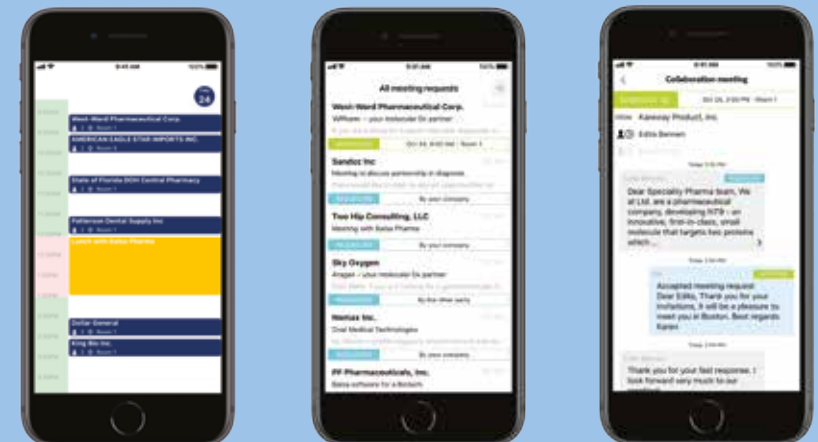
9:41 AM

24

West-Ward Pharmaceutical Corp.

AMERICAN EAGLE STAR IMPORTS INC.

State of Florida DOH Central Pharmacy

Patterson Dental Supply Inc

Lunch with Salsa Pharma

Dollar General

King Bio Inc.

9:41 AM

All meeting requests

West-Ward Pharmaceutical Corp.

Wilhelm – your molecular Dx partner

Oct 24, 9:00 AM | Room 1

Sandoz Inc

Meeting to discuss partnership in diagnosis

By your company

Two Hip Consulting, LLC

Meeting with Salsa Pharma

By your company

Sky Oxygen

Anagen – your molecular Dx partner

By the other party

Nemax Inc.

Oral Medical Technologies

By your company

PF Pharmaceuticals, Inc.

Salsa software for a Biotech

9:41 AM

Collaboration meeting

Oct 24, 2:00 PM · Room 1

Kaneway Product, Inc.

Edita Bennett

Dear Speciality Pharma team, We at Ltd. are a pharmaceutical company, developing R79 - an innovative, first-in-class, small molecule that targets two proteins which ...

Accepted meeting request: Dear Edita, Thank you for your invitations, it will be a pleasure to meet you in Boston. Best regards Karen

Thank you for your fast response. I look forward very much to our